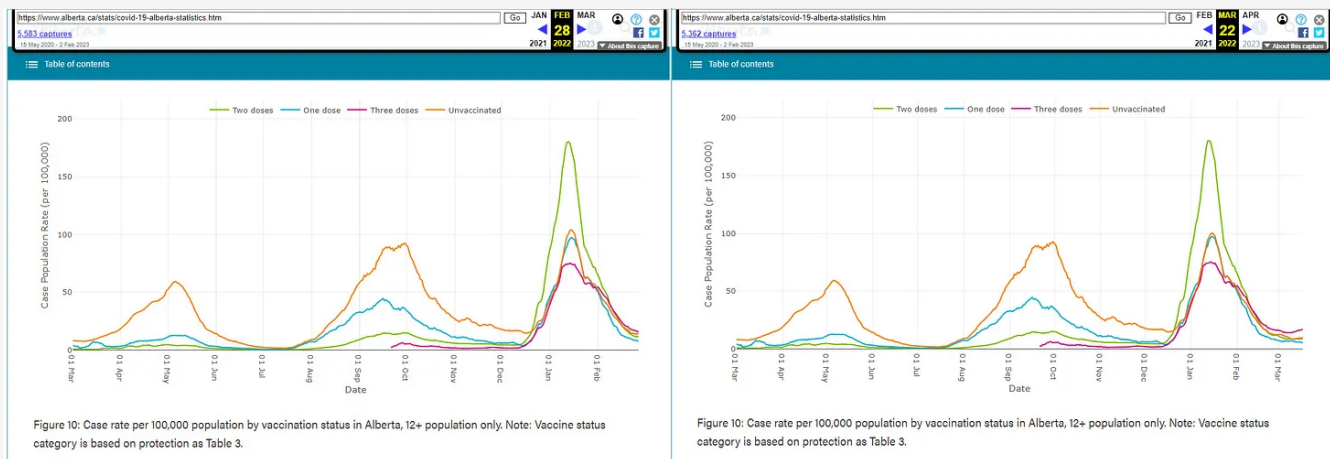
https://www.alberta.ca/stats/covid-19-alberta-statistics.htm
Go
JAN FEB MAR
28
2021 2022 2023
5,583 captures
15 May 2020 - 2 Feb 2023
About this capture

Table of contents

Two doses One dose Three doses Unvaccinated

200
150
100
50
0

Case Population Rate (per 100,000)

01 Mar 01 Apr 01 May 01 Jun 01 Jul 01 Aug 01 Sep 01 Oct 01 Nov 01 Dec 01 Jan 01 Feb

Date

Figure 10: Case rate per 100,000 population by vaccination status in Alberta, 12+ population only. Note: Vaccine status category is based on protection as Table 3.

https://www.alberta.ca/stats/covid-19-alberta-statistics.htm
Go
FEB MAR APR
22
2021 2022 2023
5,362 captures
15 May 2020 - 2 Feb 2023
About this capture

Table of contents

Two doses One dose Three doses Unvaccinated

200
150
100
50
0

Case Population Rate (per 100,000)

01 Mar 01 Apr 01 May 01 Jun 01 Jul 01 Aug 01 Sep 01 Oct 01 Nov 01 Dec 01 Jan 01 Feb 01 Mar

Date

Figure 10: Case rate per 100,000 population by vaccination status in Alberta, 12+ population only. Note: Vaccine status category is based on protection as Table 3.